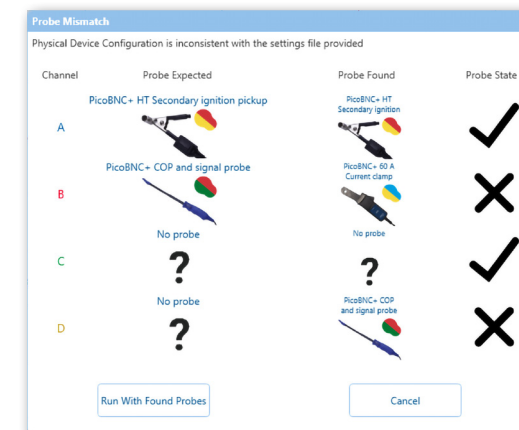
Probe Mismatch

Physical Device Configuration is inconsistent with the settings file provided

| Channel | Probe Expected | Probe Found | Probe State |
|---|---|---|---|
| A | PicoBNC+ HT Secondary ignition pickup | PicoBNC+ HT Secondary ignition | |
| B | PicoBNC+ COP and signal probe | PicoBNC+ 60 A Current clamp | |
| C | No probe ? | No probe ? | |
| D | No probe ? | PicoBNC+ COP and signal probe | |

Run With Found Probes

Cancel